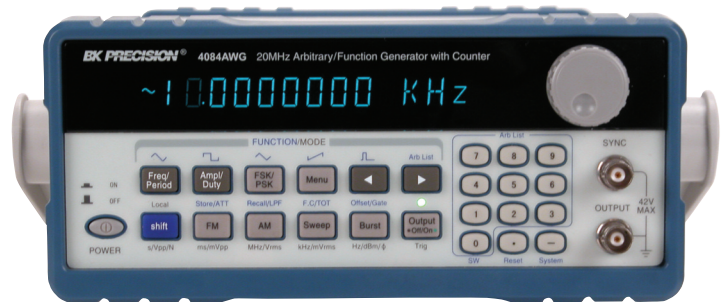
BK PRECISION® 4084AWG 20MHz Arbitrary/Function Generator with Counter

~10.0000000 KHz

FUNCTION/MODE

Arb List

Freq/Period

Ampl/Duty

FSK/PSK

Menu

◀

▶

Local

Store/ATT

Recall/LPF

F.C/TOT

Offset/Gate

shift

FM

AM

Sweep

Burst

Output •Off/On•

s/Vpp/N

ms/mVpp

MHz/Vrms

kHz/mVrms

Hz/dBm/ф

Trig

ON

OFF

POWER

Arb List

7 8 9

4 5 6

1 2 3

0 • –

SW

Reset

System

SYNC

OUTPUT

42V MAX